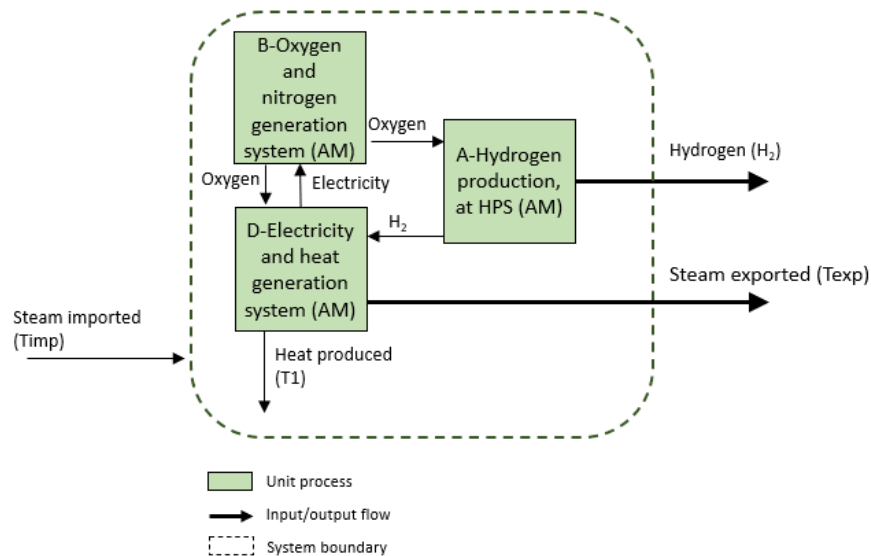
B-Oxygen and nitrogen generation system (AM)

Oxygen

A-Hydrogen production, at HPS (AM)

Hydrogen ($H_2$)

Oxygen

Electricity

$H_2$

D-Electricity and heat generation system (AM)

Steam exported (Texp)

Steam imported (Timp)

Heat produced (T1)

Unit process

Input/output flow

System boundary